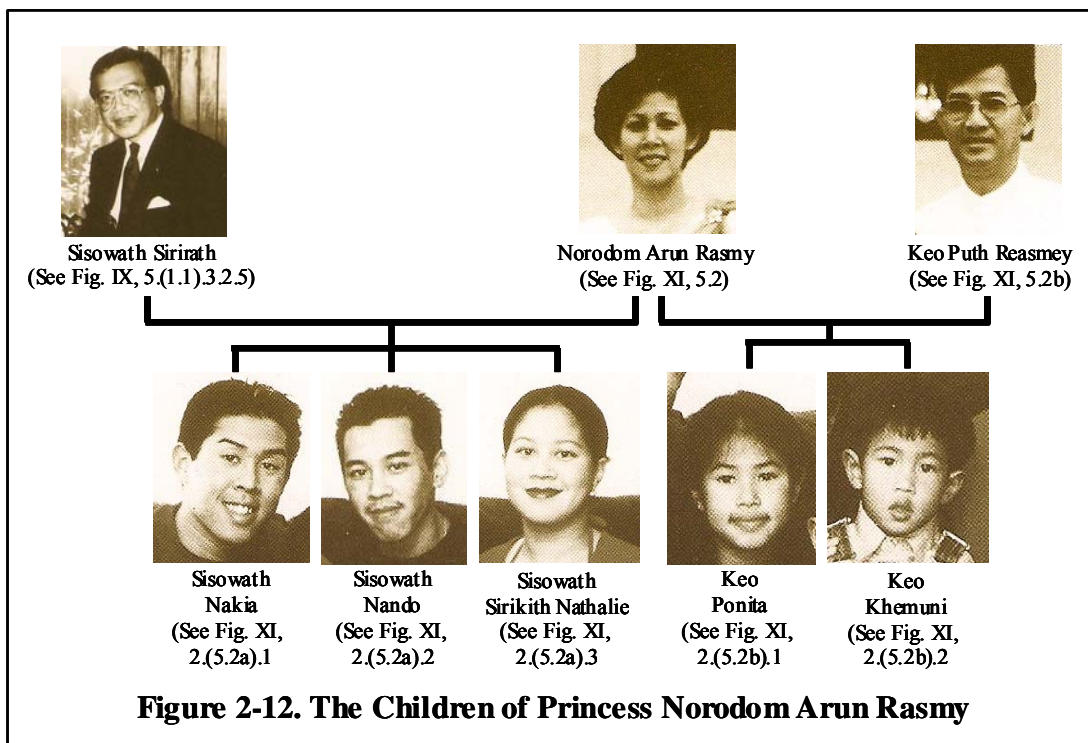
Sisowath Sirirath
(See Fig. IX, 5.(1.1).3.2.5)

Norodom Arun Rasmy
(See Fig. XI, 5.2)

Keo Puth Reasmey
(See Fig. XI, 5.2b)

Sisowath
Nakia
(See Fig. XI,
2.(5.2a).1

Sisowath
Nando
(See Fig. XI,
2.(5.2a).2

Sisowath
Sirikith Nathalie
(See Fig. XI,
2.(5.2a).3

Keo
Ponita
(See Fig. XI,
2.(5.2b).1

Keo
Khemuni
(See Fig. XI,
2.(5.2b).2

Figure 2-12. The Children of Princess Norodom Arun Rasmy